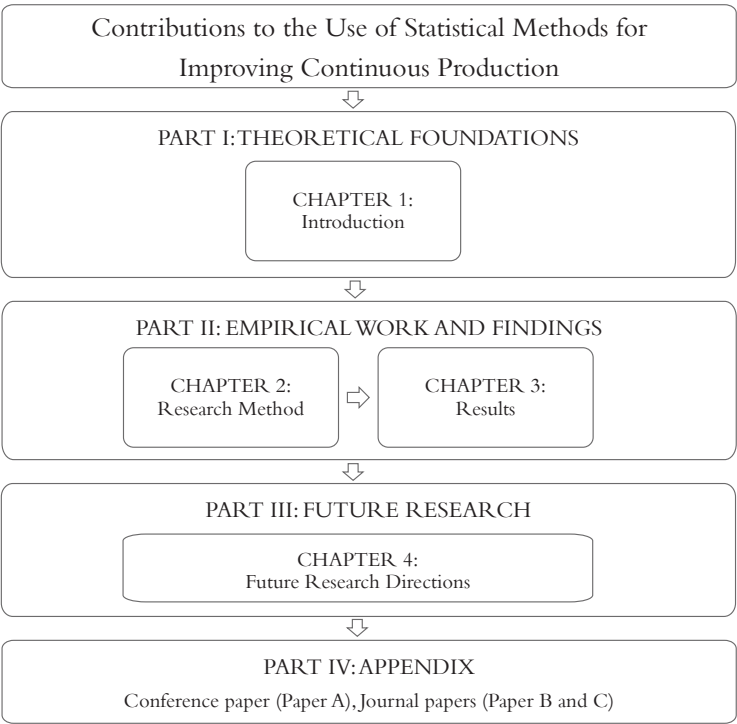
Contributions to the Use of Statistical Methods for Improving Continuous Production

PART I: THEORETICAL FOUNDATIONS

CHAPTER 1:
Introduction

PART II: EMPIRICAL WORK AND FINDINGS

CHAPTER 2:
Research Method

CHAPTER 3:
Results

PART III: FUTURE RESEARCH

CHAPTER 4:
Future Research Directions

PART IV: APPENDIX

Conference paper (Paper A), Journal papers (Paper B and C)